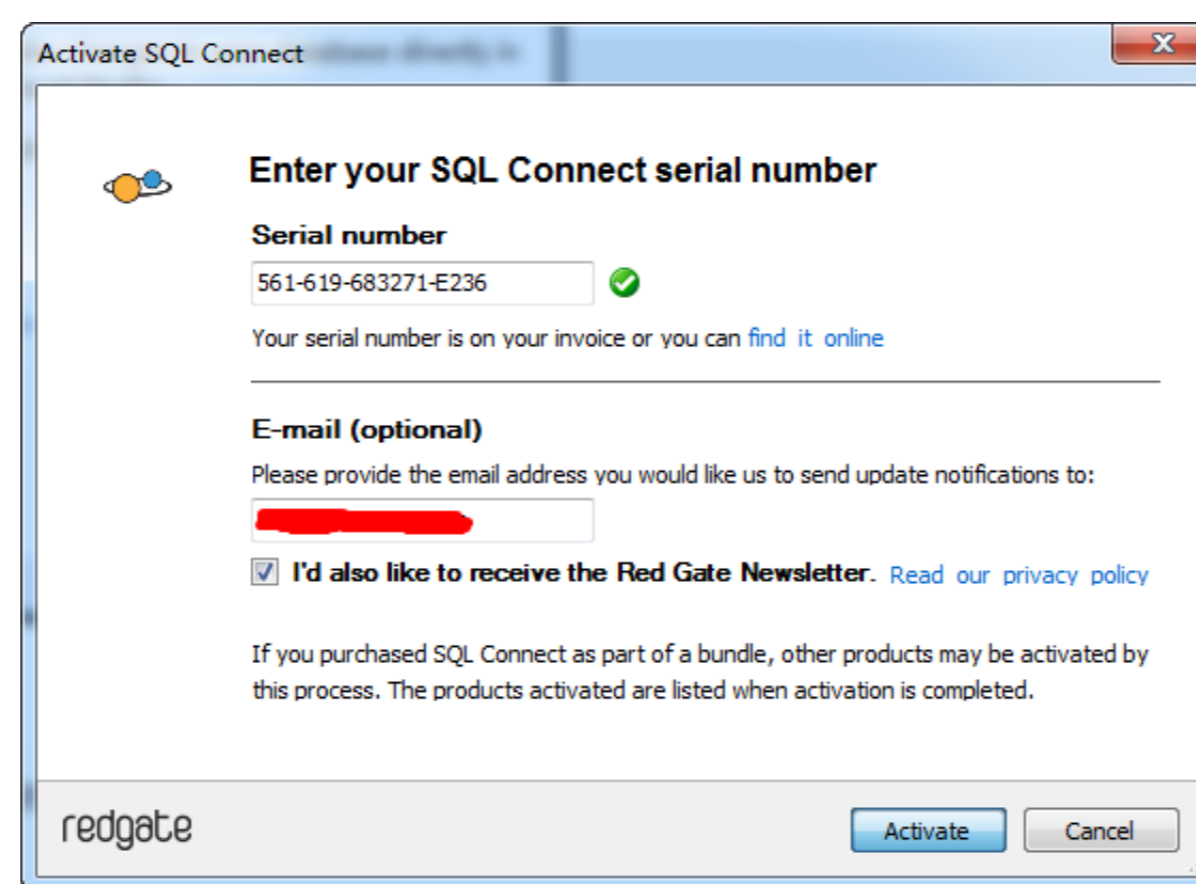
Activate SQL Connect

Enter your SQL Connect serial number

Serial number

561-619-683271-E236

Your serial number is on your invoice or you can find it online

E-mail (optional)

Please provide the email address you would like us to send update notifications to:

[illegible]

I'd also like to receive the Red Gate Newsletter. Read our privacy policy

If you purchased SQL Connect as part of a bundle, other products may be activated by this process. The products activated are listed when activation is completed.

redgate

Activate

Cancel